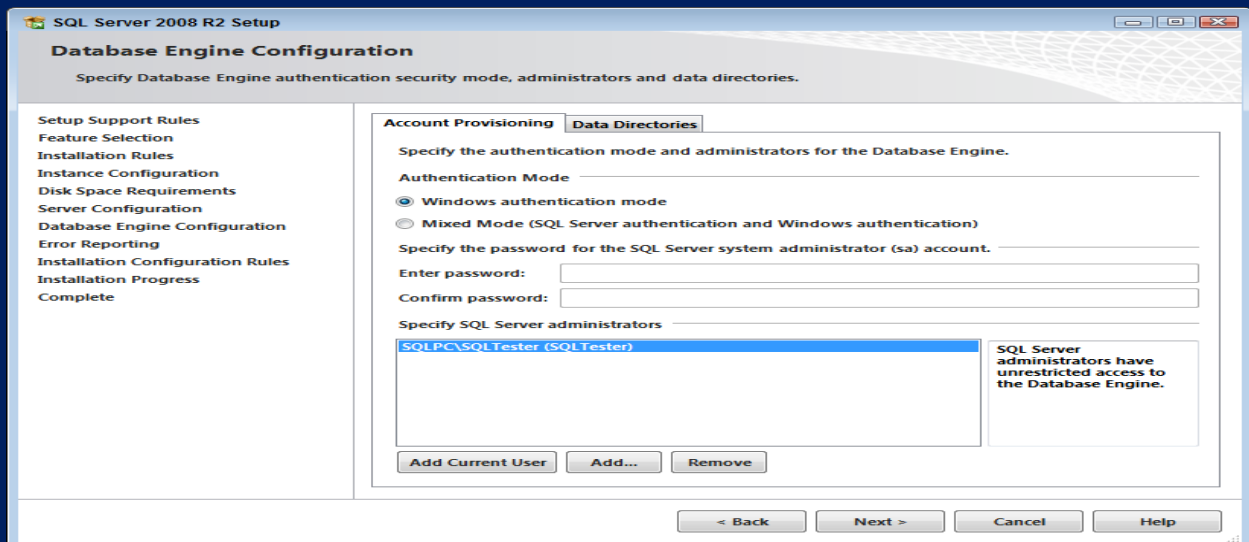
SQL Server 2008 R2 Setup

Database Engine Configuration

Specify Database Engine authentication security mode, administrators and data directories.

Setup Support Rules
Feature Selection
Installation Rules
Instance Configuration
Disk Space Requirements
Server Configuration
Database Engine Configuration
Error Reporting
Installation Configuration Rules
Installation Progress
Complete

Account Provisioning | Data Directories

Specify the authentication mode and administrators for the Database Engine.

Authentication Mode

Windows authentication mode

Mixed Mode (SQL Server authentication and Windows authentication)

Specify the password for the SQL Server system administrator (sa) account.

Enter password:

Confirm password:

Specify SQL Server administrators

SQLPC\SQLTester (SQLTester)

SQL Server administrators have unrestricted access to the Database Engine.

Add Current User | Add... | Remove

< Back | Next > | Cancel | Help